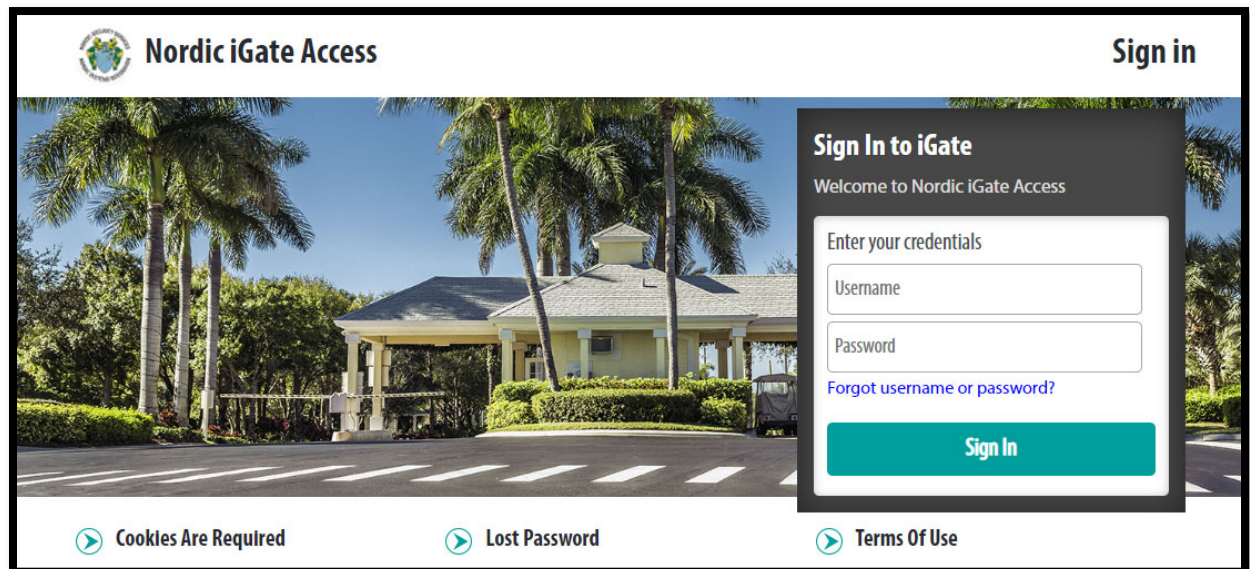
Nordic iGate Access

Sign in

Sign In to iGate

Welcome to Nordic iGate Access

Enter your credentials

Username

Password

Forgot username or password?

Sign In

Cookies Are Required

Lost Password

Terms Of Use